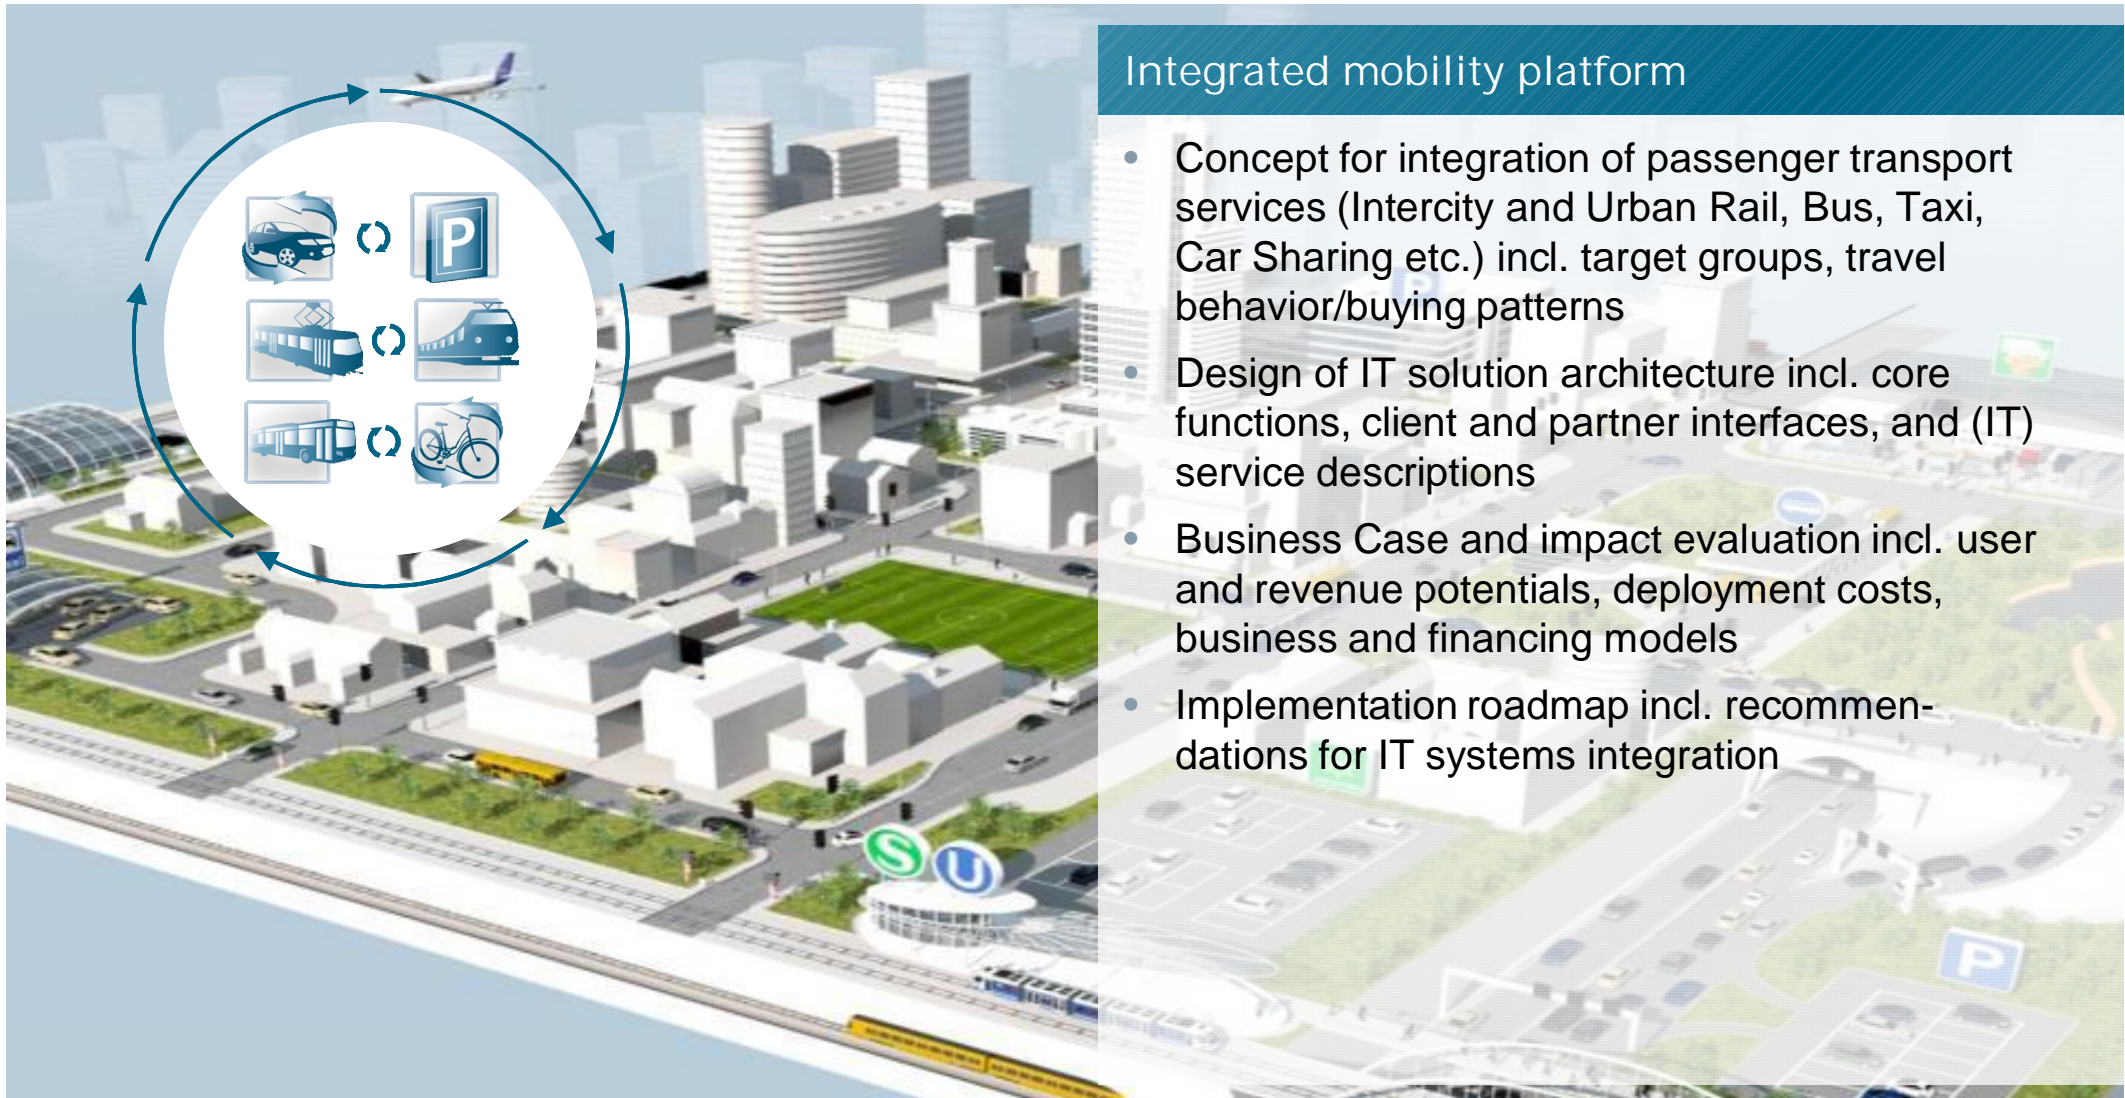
Integrated mobility platform

P

- Concept for integration of passenger transport services (Intercity and Urban Rail, Bus, Taxi, Car Sharing etc.) incl. target groups, travel behavior/buying patterns
- Design of IT solution architecture incl. core functions, client and partner interfaces, and (IT) service descriptions
- Business Case and impact evaluation incl. user and revenue potentials, deployment costs, business and financing models
- Implementation roadmap incl. recommendations for IT systems integration

S

U

P